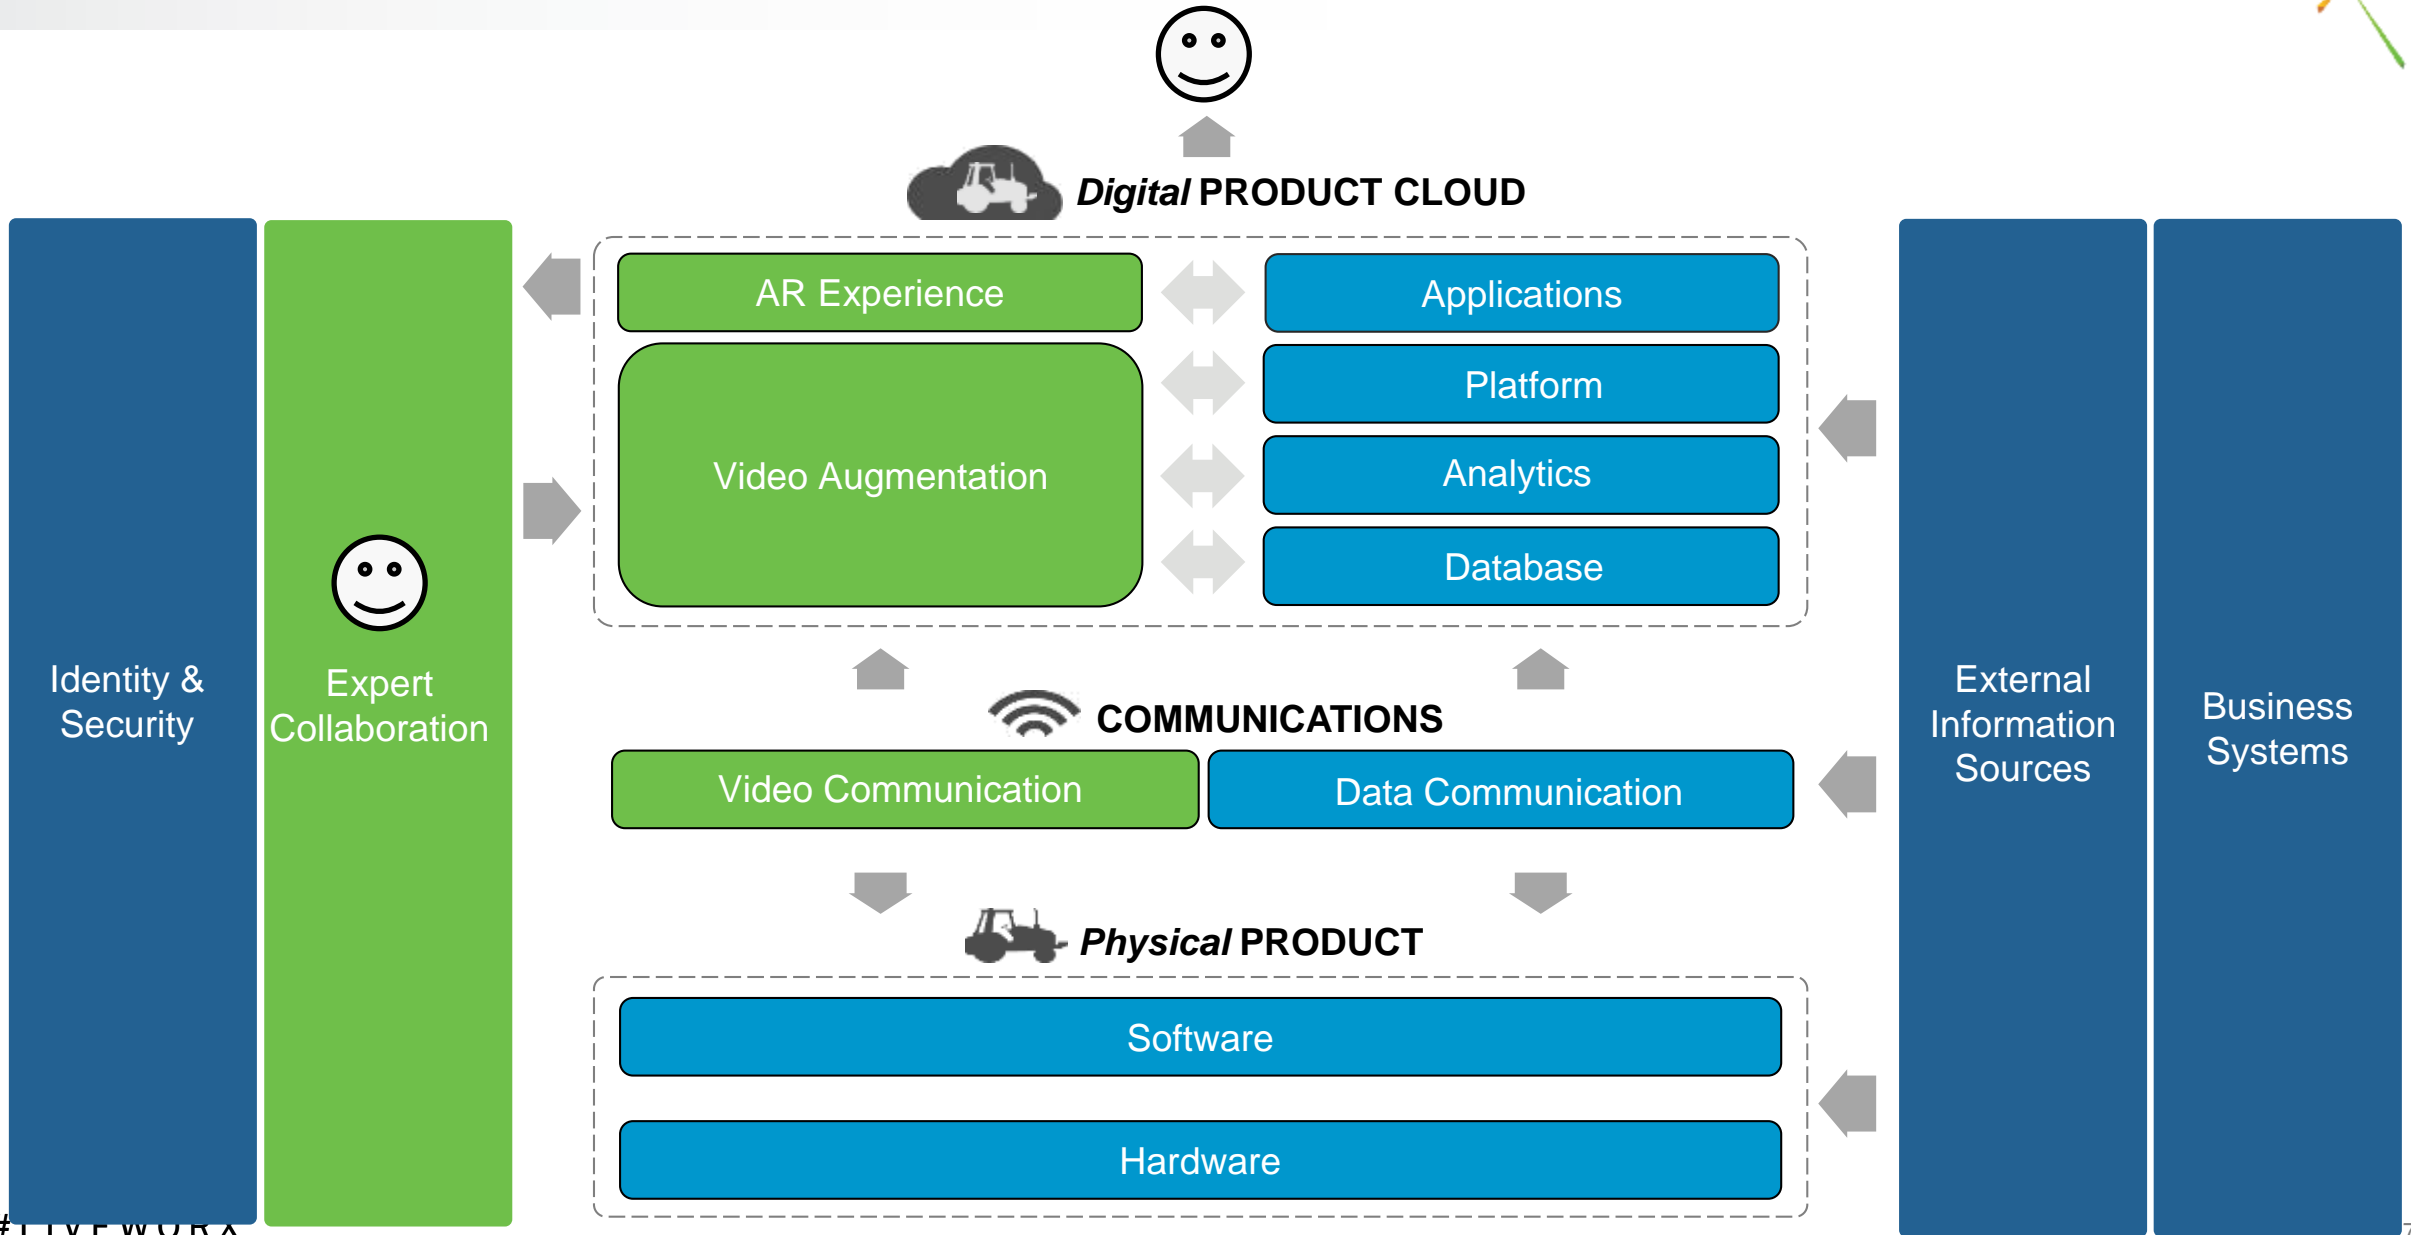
*Digital* PRODUCT CLOUD

Identity & Security

Expert Collaboration

AR Experience

Video Augmentation

Applications

Platform

Analytics

Database

External Information Sources

Business Systems

COMMUNICATIONS

Video Communication

Data Communication

*Physical* PRODUCT

Software

Hardware

#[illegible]